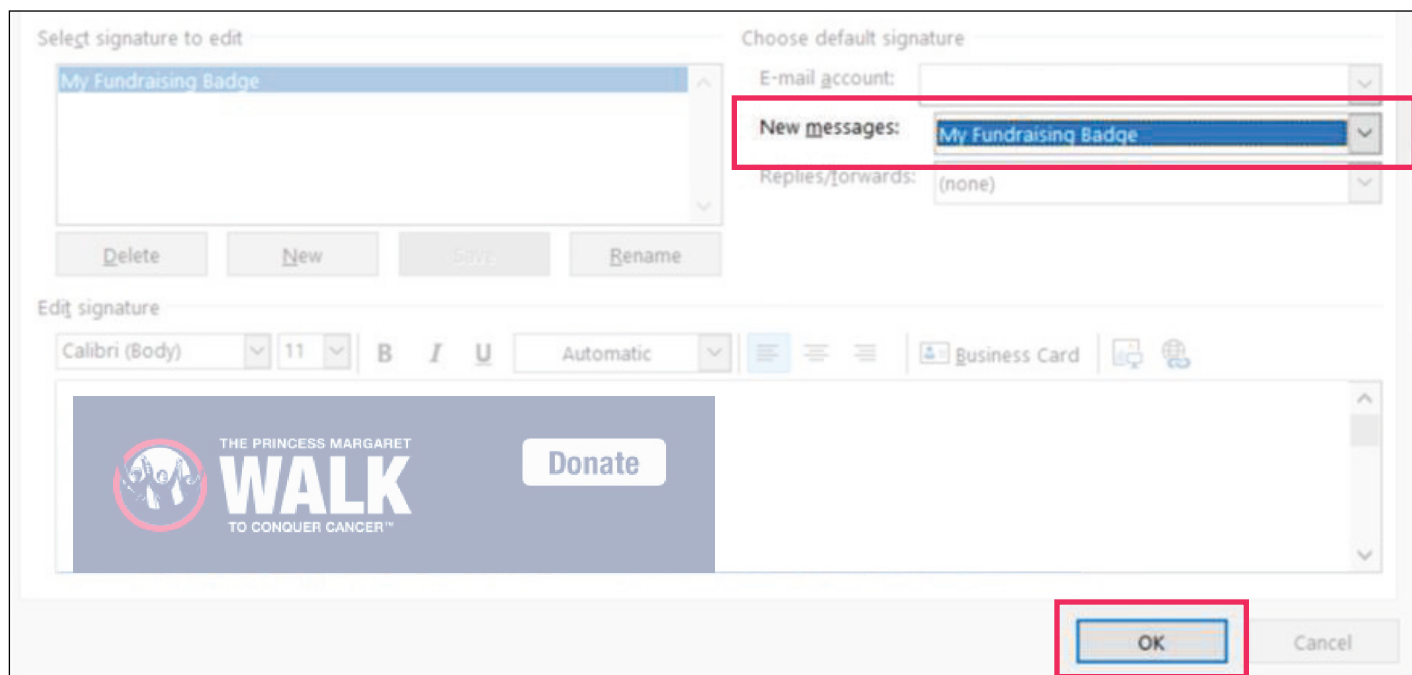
Select signature to edit

My Fundraising Badge

Delete
New
Save
Rename

Choose default signature

E-mail account:

New messages: My Fundraising Badge

Replies/forwards: (none)

Edit signature

Calibri (Body)
11
B
I
U
Automatic
Business Card

THE PRINCESS MARGARET
WALK
TO CONQUER CANCER™

Donate

OK
Cancel